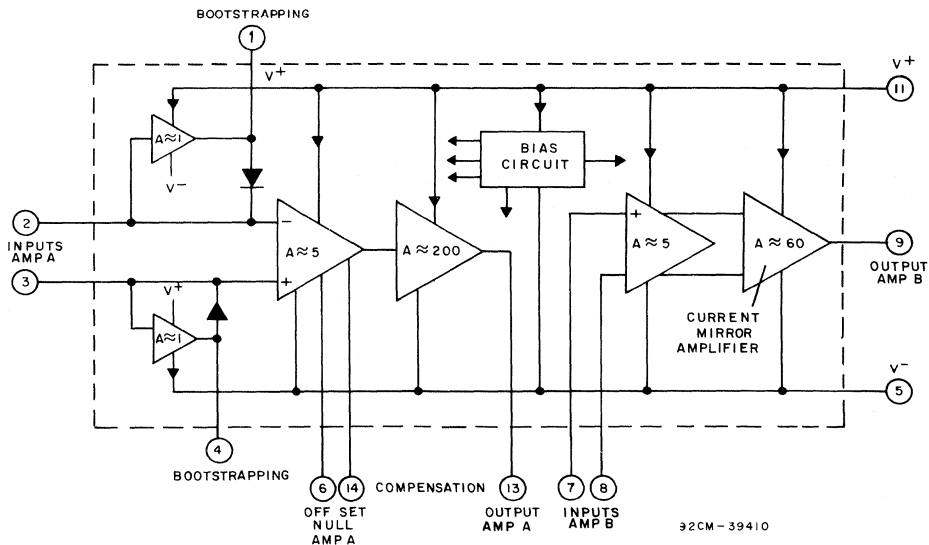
BOOTSTRAPPING
1
$V^+$
$V^+$
11
$A \approx 1$
$V^-$
BIAS CIRCUIT
2
INPUTS AMP A
−
$A \approx 5$
+
$A \approx 200$
+
$A \approx 5$
$A \approx 60$
9
OUTPUT AMP B
3
$V^+$
$A \approx 1$
CURRENT MIRROR AMPLIFIER
$V^-$
5
4
BOOTSTRAPPING
6
14
OFF SET NULL AMP A
COMPENSATION
13
OUTPUT AMP A
7
8
INPUTS AMP B
92CM-39410